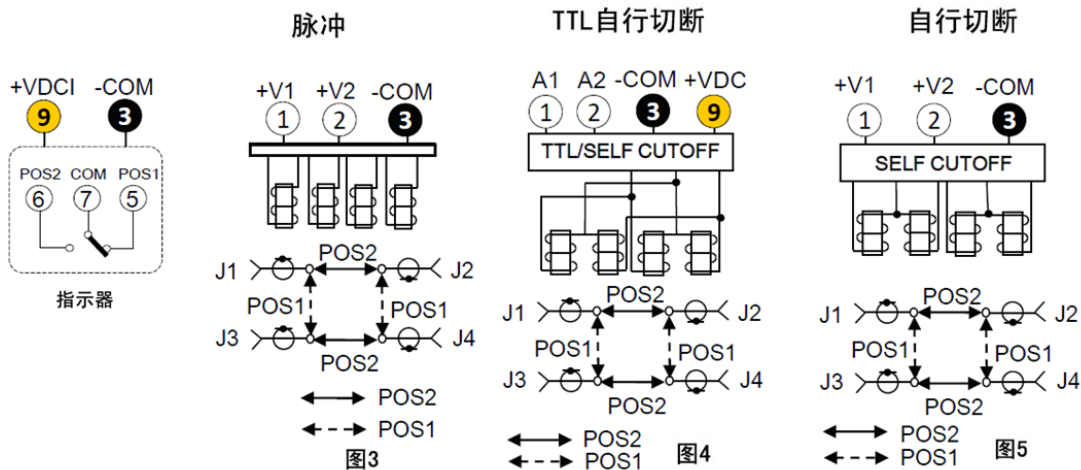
+VDCI -COM
9 3
POS2 COM POS1
6 7 5
指示器

脉冲
+V1 +V2 -COM
1 2 3
J1 POS2 J2
POS1 POS1
J3 POS2 J4
POS2
POS1
图3

TTL自行切断
A1 A2 -COM +VDC
1 2 3 9
TTL/SELF CUTOFF
J1 POS2 J2
POS1 POS1
J3 POS2 J4
POS2
POS1
图4

自行切断
+V1 +V2 -COM
1 2 3
SELF CUTOFF
J1 POS2 J2
POS1 POS1
J3 POS2 J4
POS2
POS1
图5